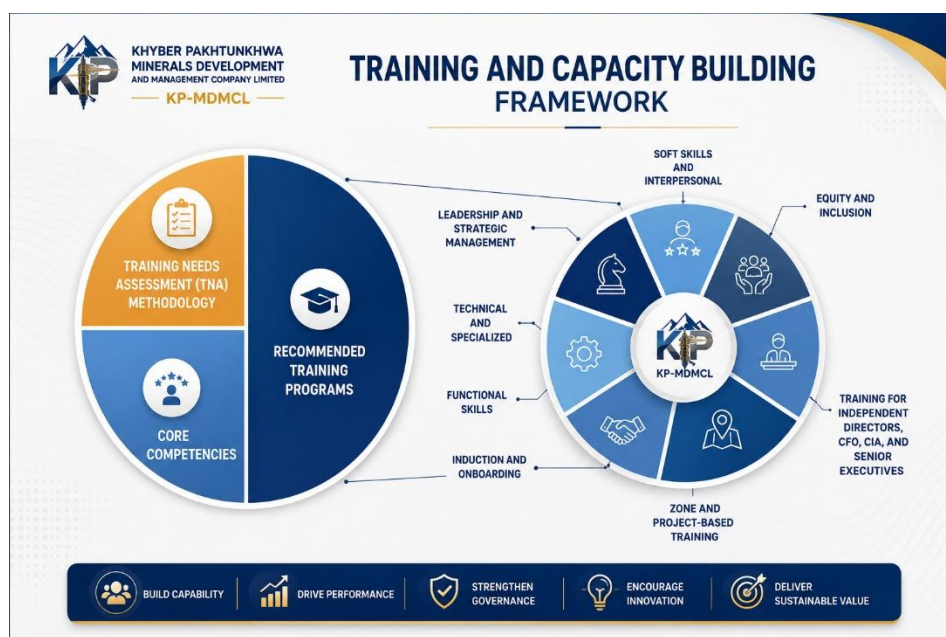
KP

KHYBER PAKHTUNKHWA MINERALS DEVELOPMENT AND MANAGEMENT COMPANY LIMITED

KP-MDMCL

TRAINING AND CAPACITY BUILDING FRAMEWORK

TRAINING NEEDS ASSESSMENT (TNA) METHODOLOGY

CORE COMPETENCIES

RECOMMENDED TRAINING PROGRAMS

SOFT SKILLS AND INTERPERSONAL

EQUITY AND INCLUSION

LEADERSHIP AND STRATEGIC MANAGEMENT

TECHNICAL AND SPECIALIZED

KP

KP-MDMCL

FUNCTIONAL SKILLS

TRAINING FOR INDEPENDENT DIRECTORS, CFO, CIA, AND SENIOR EXECUTIVES

INDUCTION AND ONBOARDING

ZONE AND PROJECT-BASED TRAINING

BUILD CAPABILITY

DRIVE PERFORMANCE

STRENGTHEN GOVERNANCE

ENCOURAGE INNOVATION

DELIVER SUSTAINABLE VALUE